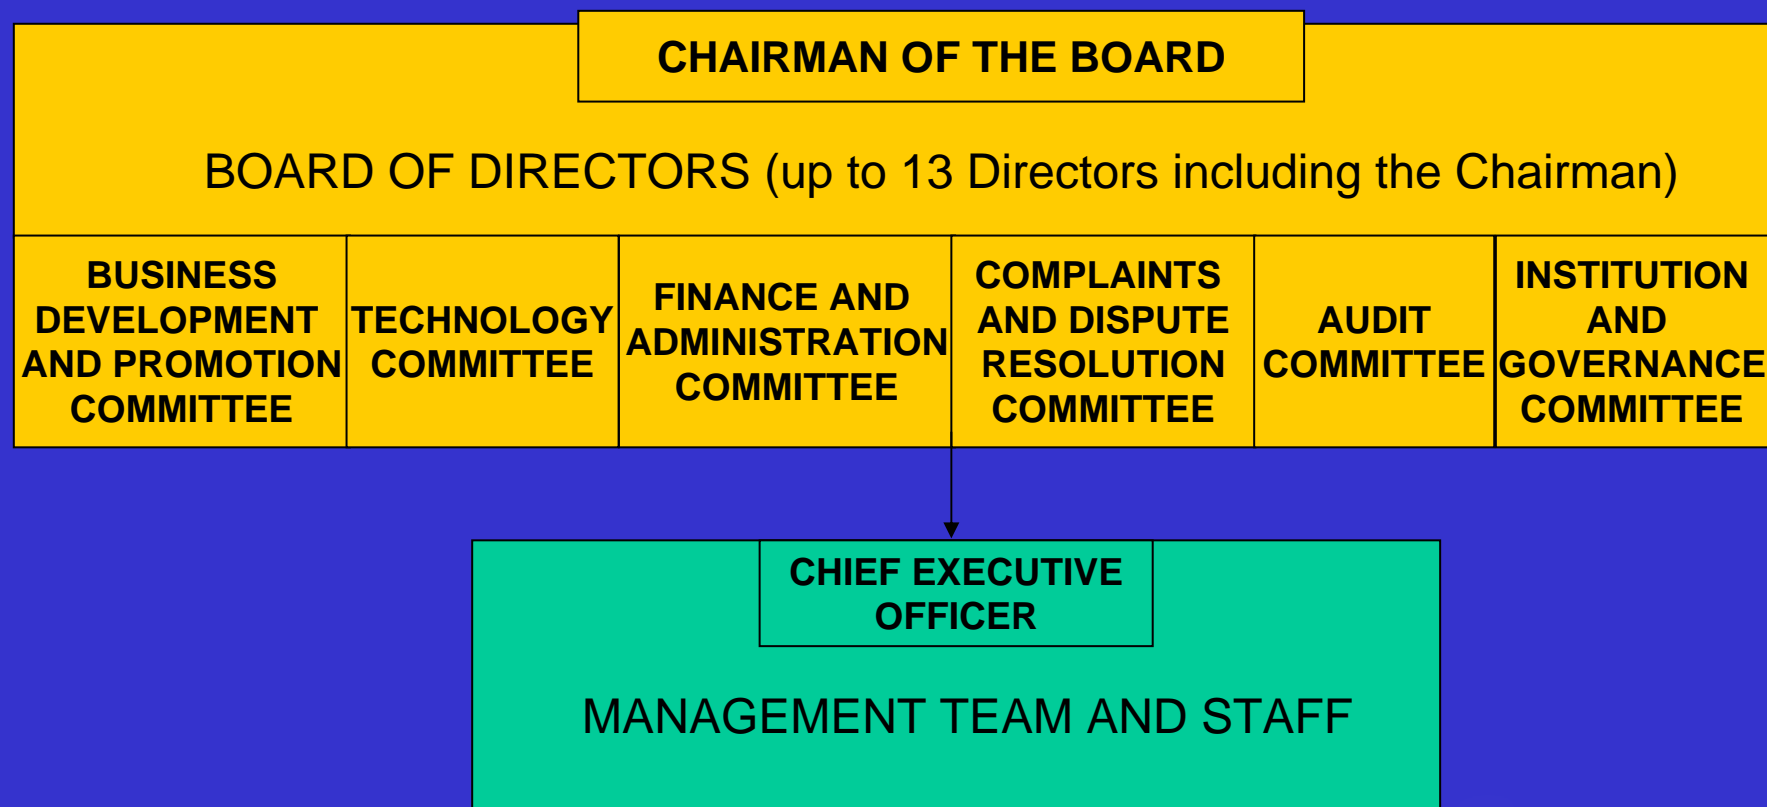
CHAIRMAN OF THE BOARD

BOARD OF DIRECTORS (up to 13 Directors including the Chairman)

BUSINESS DEVELOPMENT AND PROMOTION COMMITTEE

TECHNOLOGY COMMITTEE

FINANCE AND ADMINISTRATION COMMITTEE

COMPLAINTS AND DISPUTE RESOLUTION COMMITTEE

AUDIT COMMITTEE

INSTITUTION AND GOVERNANCE COMMITTEE

CHIEF EXECUTIVE OFFICER

MANAGEMENT TEAM AND STAFF